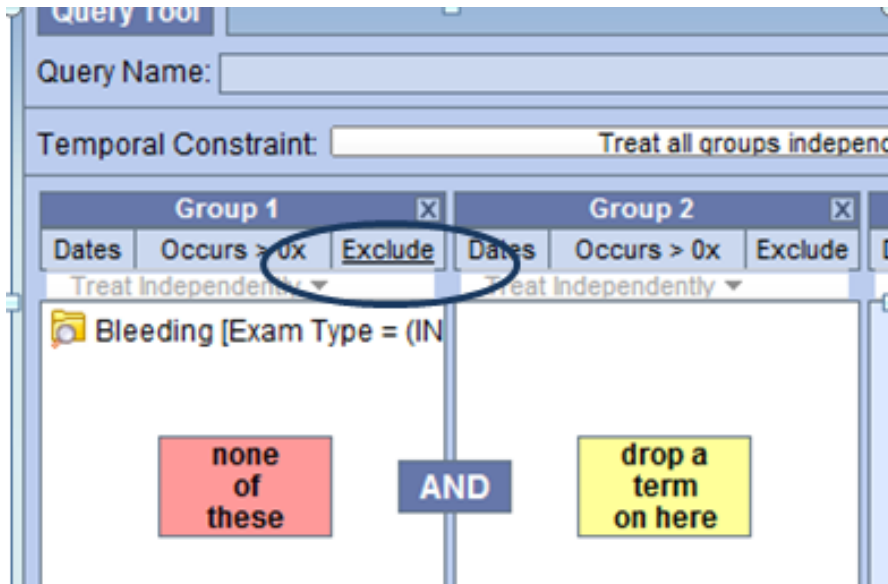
Query Tool

Query Name:

Temporal Constraint: Treat all groups indepenc

Group 1 X
Dates | Occurs > 0x | Exclude
Treat Independently
Bleeding [Exam Type = (IN

none of these

AND

Group 2 X
Dates | Occurs > 0x | Exclude
Treat Independently

drop a term on here